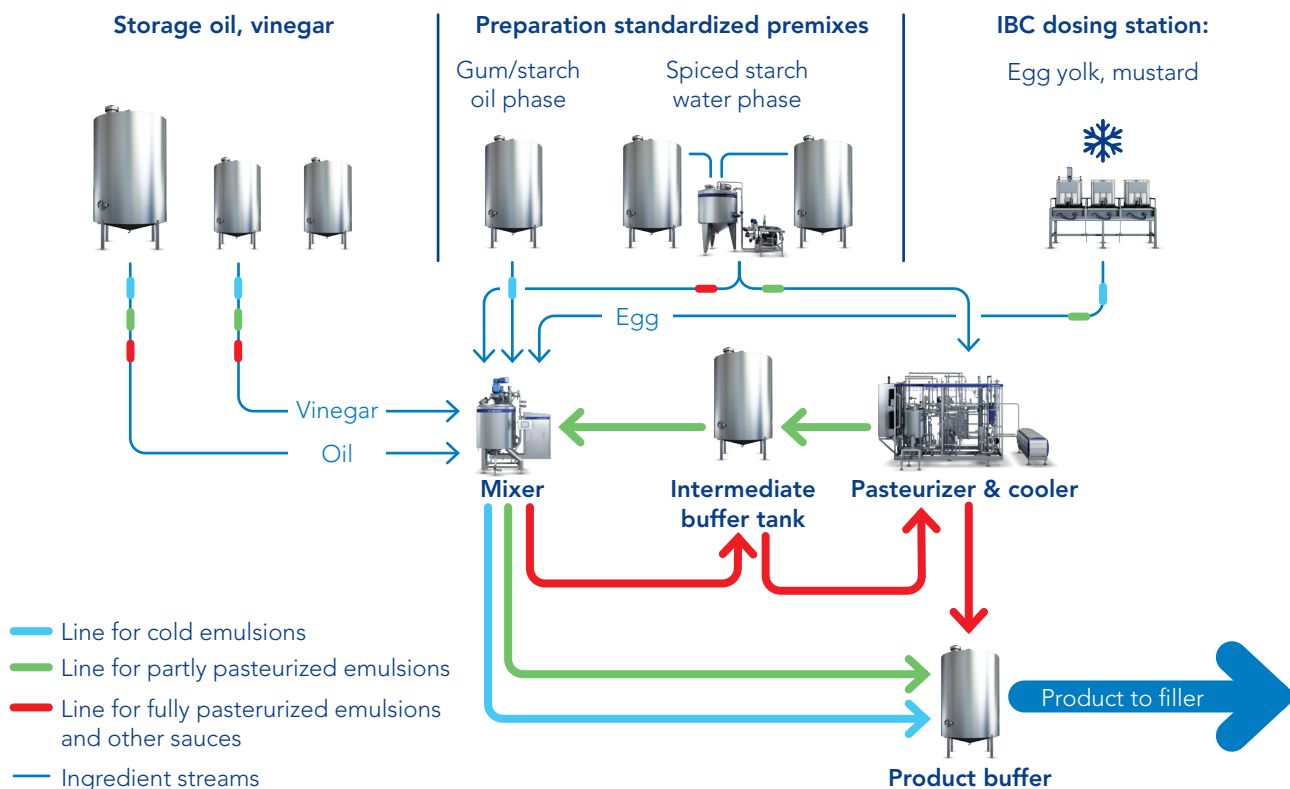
Storage oil, vinegar

Preparation standardized premixes

Gum/starch oil phase

Spiced starch water phase

IBC dosing station:

Egg yolk, mustard

Egg

Vinegar

Oil

Mixer

Intermediate buffer tank

Pasteurizer & cooler

Line for cold emulsions

Line for partly pasteurized emulsions

Line for fully pasterurized emulsions and other sauces

Ingredient streams

Product to filler

Product buffer